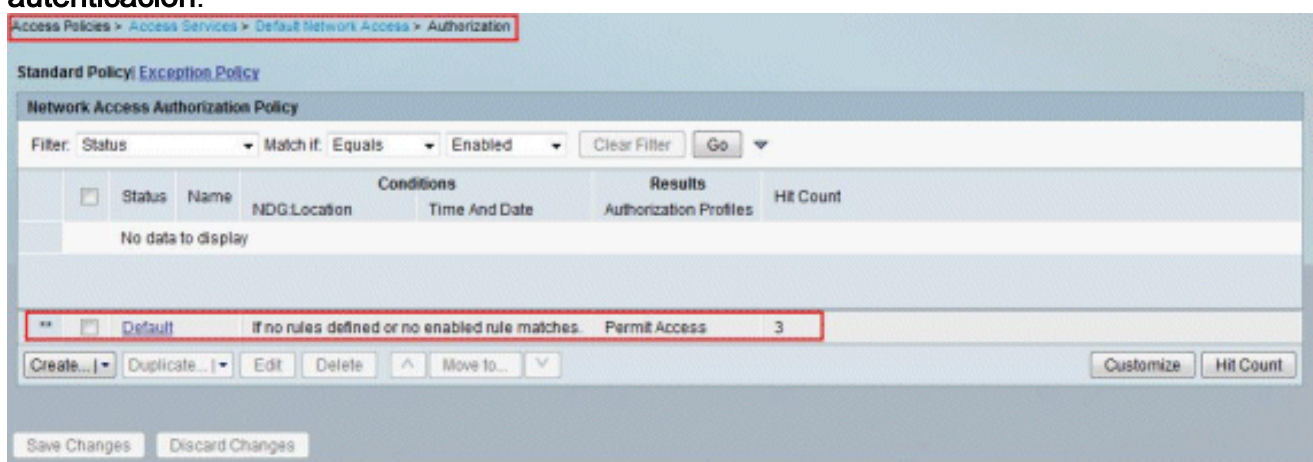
autenticación:

Access Policies > Access Services > Default Network Access > Authorization

Standard Policy| Exception Policy

Network Access Authorization Policy

Filter: Status Match if: Equals Enabled Clear Filter Go

| | Status | Name | Conditions NDG:Location | Conditions Time And Date | Results Authorization Profiles | Hit Count |
|---|---|---|---|---|---|---|
| | No data to display | | | | | |
| ** | | Default | If no rules defined or no enabled rule matches. | | Permit Access | 3 |

Create... | Duplicate... | Edit | Delete | ^ | Move to... | V | Customize | Hit Count

Save Changes | Discard Changes